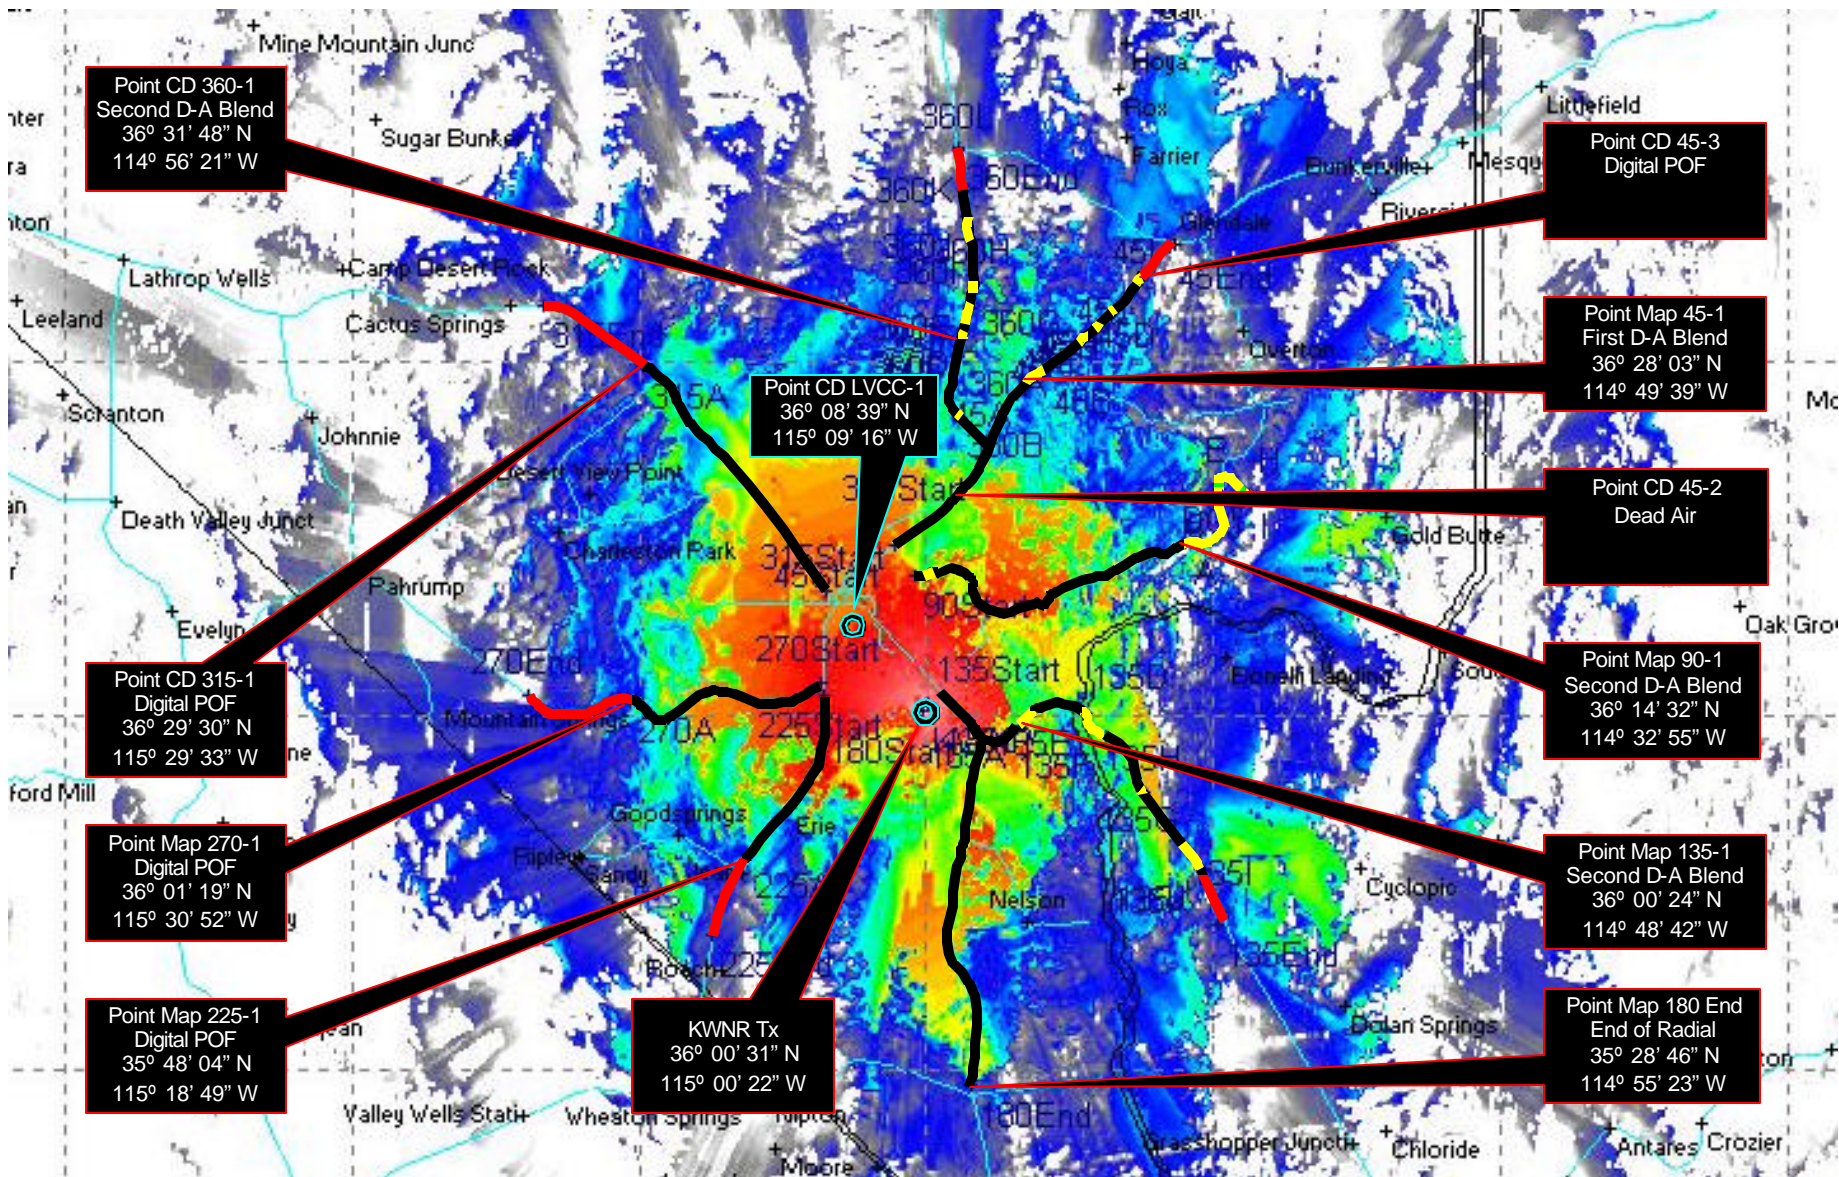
Point CD 360-1
Second D-A Blend
36º 31' 48" N
114º 56' 21" W

Point CD 45-3
Digital POF

Point Map 45-1
First D-A Blend
36º 28' 03" N
114º 49' 39" W

Point CD LVCC-1
36º 08' 39" N
115º 09' 16" W

Point CD 45-2
Dead Air

Point Map 90-1
Second D-A Blend
36º 14' 32" N
114º 32' 55" W

Point CD 315-1
Digital POF
36º 29' 30" N
115º 29' 33" W

Point Map 270-1
Digital POF
36º 01' 19" N
115º 30' 52" W

Point Map 135-1
Second D-A Blend
36º 00' 24" N
114º 48' 42" W

Point Map 225-1
Digital POF
35º 48' 04" N
115º 18' 49" W

KWNR Tx
36º 00' 31" N
115º 00' 22" W

Point Map 180 End
End of Radial
35º 28' 46" N
114º 55' 23" W

Mine Mountain Junc
Sugar Bunker
Hoya
Rox
Farrier
Littlefield
Bunkerville
Mesqu
Glendale
Riversi
Lathrop Wells
Camp Desert Rock
Leeland
Cactus Springs
Overton
Scranton
Johnnie
Desert View Point
Death Valley Junct
Charleston Park
Gold Butte
Pahrump
Evelyn
Oak Gro
Bonelli Landing
Mountain Springs
Goodsprings
Erie
Sandy
Nelson
Cyclopic
Roach
Dolan Springs
Valley Wells Stati
Wheaton Springs
Nipton
Moore
Grasshopper Juncti
Chloride
Antares
Crozier
360L
360K
360End
45End
315A
315Start
45Start
270Start
270End
270A
225Start
180Start
135Start
135End
90
180End